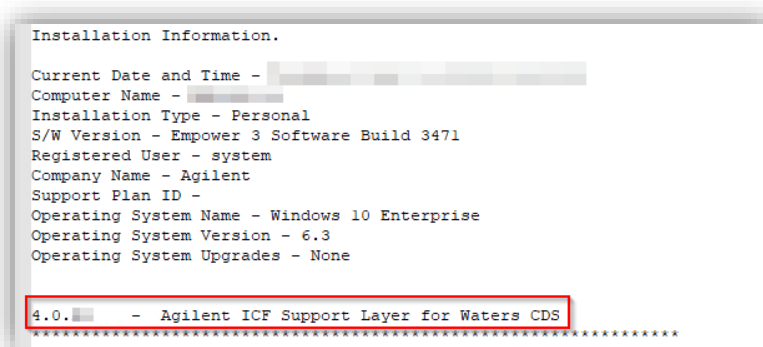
Installation Information.

Current Date and Time - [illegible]
Computer Name - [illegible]
Installation Type - Personal
S/W Version - Empower 3 Software Build 3471
Registered User - system
Company Name - Agilent
Support Plan ID -
Operating System Name - Windows 10 Enterprise
Operating System Version - 6.3
Operating System Upgrades - None

4.0.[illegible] - Agilent ICF Support Layer for Waters CDS
************************************************************************